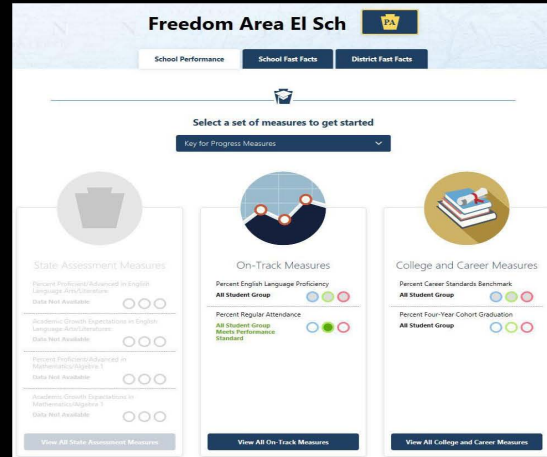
Freedom Area El Sch

PA

School Performance

School Fast Facts

District Fast Facts

Select a set of measures to get started

Key for Progress Measures

State Assessment Measures

Percent Proficient/Advanced in English Language Arts/Literature

Data Not Available

Academic Growth Expectations in English Language Arts/Literature

Data Not Available

Percent Proficient/Advanced in Mathematics/Algebra 1

Data Not Available

Academic Growth Expectations in Mathematics/Algebra 1

Data Not Available

View All State Assessment Measures

On-Track Measures

Percent English Language Proficiency

All Student Group

Percent Regular Attendance

All Student Group Meets Performance Standard

View All On-Track Measures

College and Career Measures

Percent Career Standards Benchmark

All Student Group

Percent Four-Year Cohort Graduation

All Student Group

View All College and Career Measures